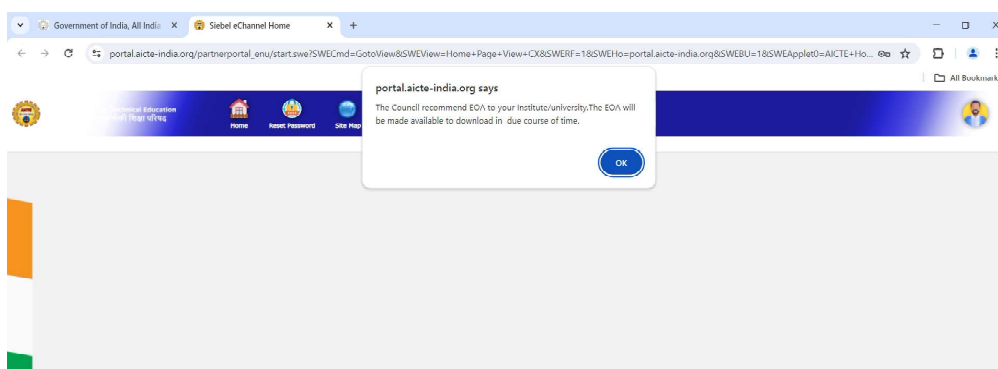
Government of India, All India ×
Siebel eChannel Home ×
+

portal.aicte-india.org/partnerportal_enu/start.swe?SWECmd=GotoView&SWEView=Home+Page+View+CX&SWERF=1&SWEHo=portal.aicte-india.org&SWEBU=1&SWEApplet0=AICTE+Ho...

All Bookmarks

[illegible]hnical Education
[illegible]की शिक्षा परिषद

Home
Reset Password
Site Map

portal.aicte-india.org says

The Council recommend EOA to your Institute/university.The EOA will be made available to download in due course of time.

OK